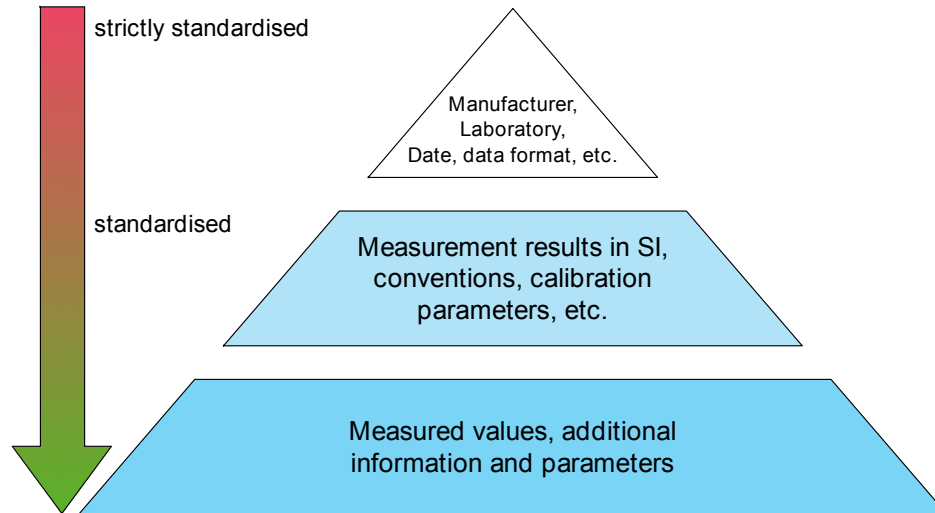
strictly standardised

standardised

Manufacturer, Laboratory, Date, data format, etc.

Measurement results in SI, conventions, calibration parameters, etc.

Measured values, additional information and parameters